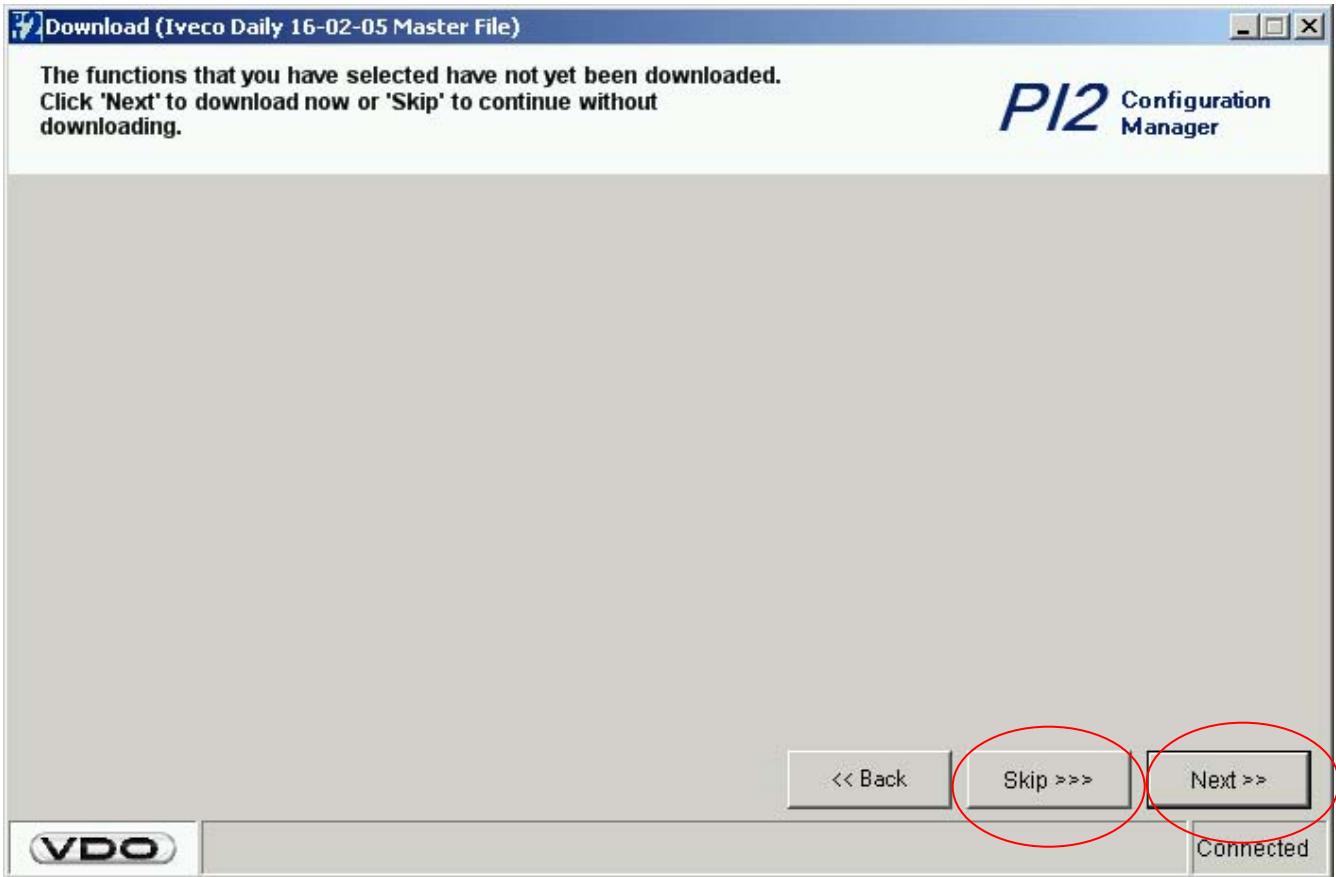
Download (Iveco Daily 16-02-05 Master File)

The functions that you have selected have not yet been downloaded. Click 'Next' to download now or 'Skip' to continue without downloading.

PI2 Configuration Manager

<< Back

Skip >>>

Next >>

VDO

Connected